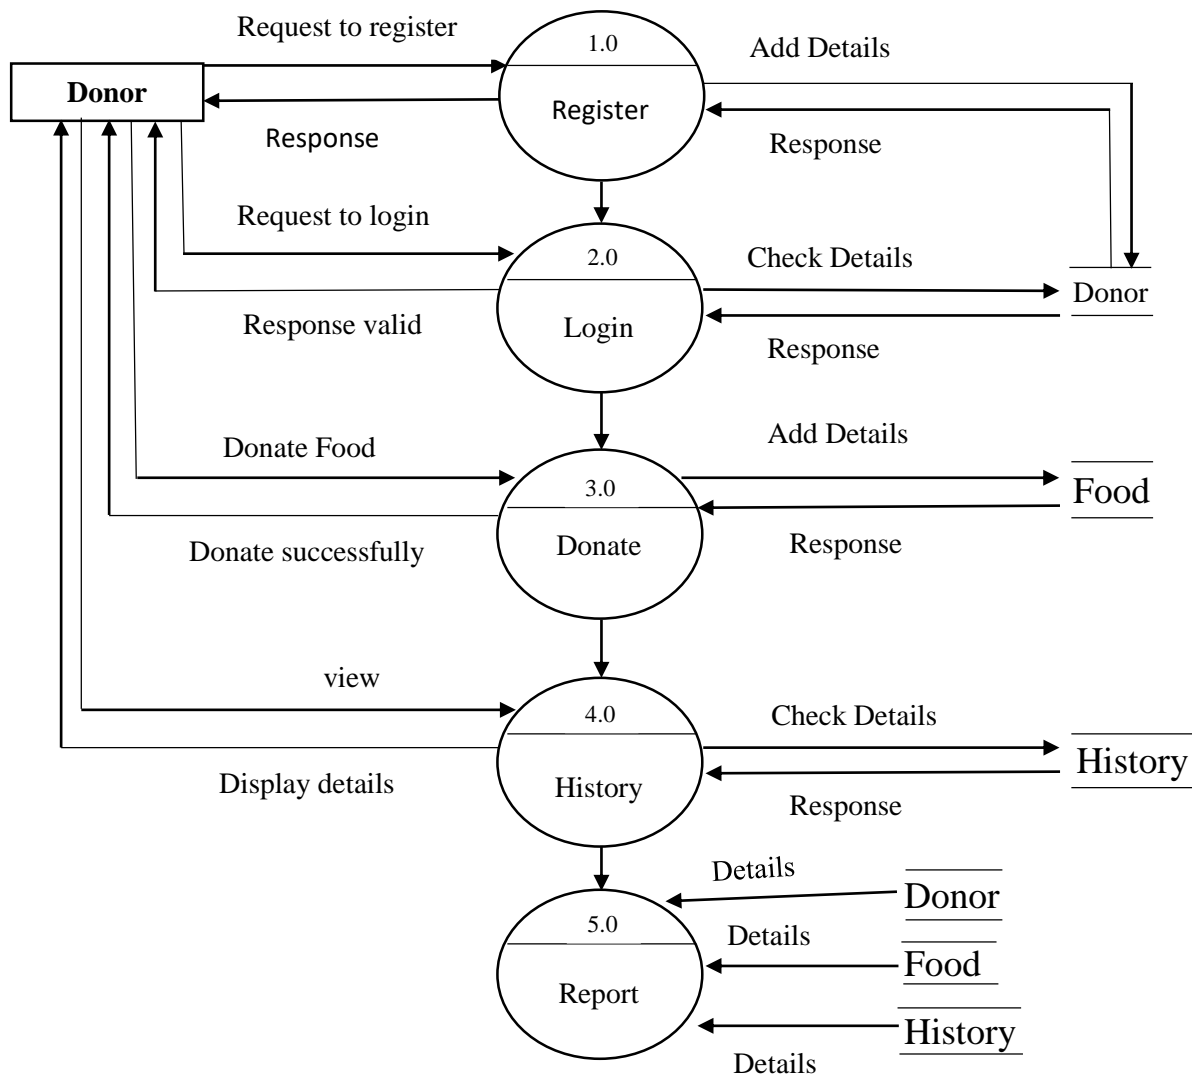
Request to register

1.0

Register

Add Details

Donor

Response

Response

Request to login

2.0

Login

Check Details

Donor

Response valid

Response

Donate Food

3.0

Donate

Add Details

Food

Donate successfully

Response

view

4.0

History

Check Details

History

Display details

Response

Details

Donor

5.0

Report

Details

Food

History

Details